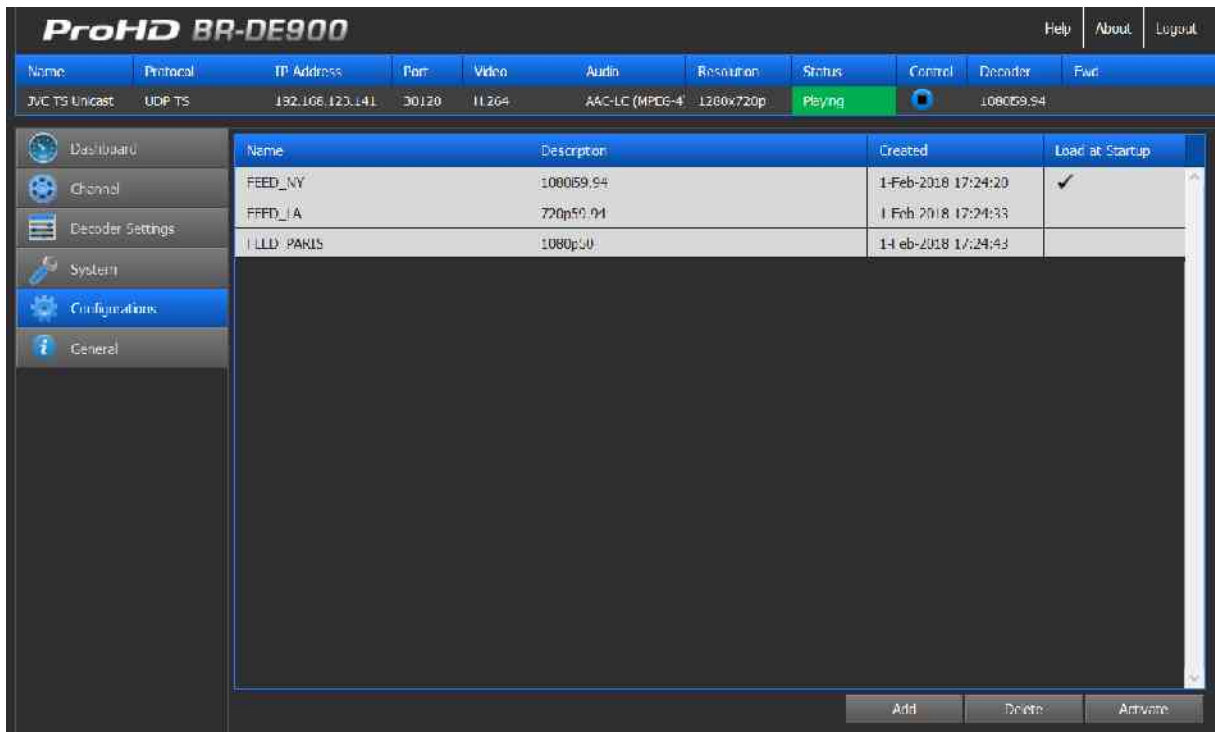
ProHD BR-DE900

Help | About | Logout

| Name | Protocol | IP Address | Port | Video | Audio | Resolution | Status | Control | Decoder | Fwd |
|---|---|---|---|---|---|---|---|---|---|---|
| JVC TS Unicast | UDP TS | 192.168.123.141 | 30120 | H.264 | AAC-LC (MPEG-4 | 1280x720p | Playing | | 1080i59.94 | |

Dashboard
Channel
Decoder Settings
System
Configurations
General

| Name | Description | Created | Load at Startup |
|---|---|---|---|
| FEED_NY | 1080i59.94 | 1-Feb-2018 17:24:20 | ✓ |
| FEED_LA | 720p59.94 | 1-Feb-2018 17:24:33 | |
| FEED_PARIS | 1080p50 | 1-Feb-2018 17:24:43 | |

Add | Delete | Activate